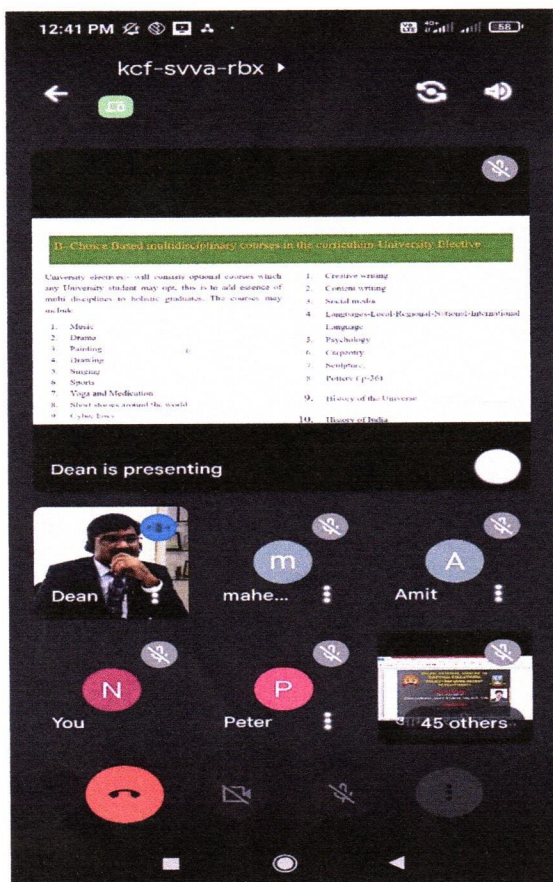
12:41 PM

58

kcf-svva-rbx ▸

B. Choice Based multidisciplinary courses in the curriculum University Elective

University electives- will consists optional courses which any University student may opt. this is to add essence of multi disciplines to holistic graduates. The courses may include

1. Music
2. Drama
3. Painting
4. Drawing
5. Singing
6. Sports
7. Yoga and Medication
8. Short stories around the world
9. Cyber laws

1. Creative writing
2. Content writing
3. Social media
4. Languages-Local-Regional-National-International Language
5. Psychology
6. Carpentry
7. Sculpture
8. Pottery Cp-264
9. History of the Universe
10. History of India

Dean is presenting

Dean

m

mahe...

A

Amit

N

You

P

Peter

45 others